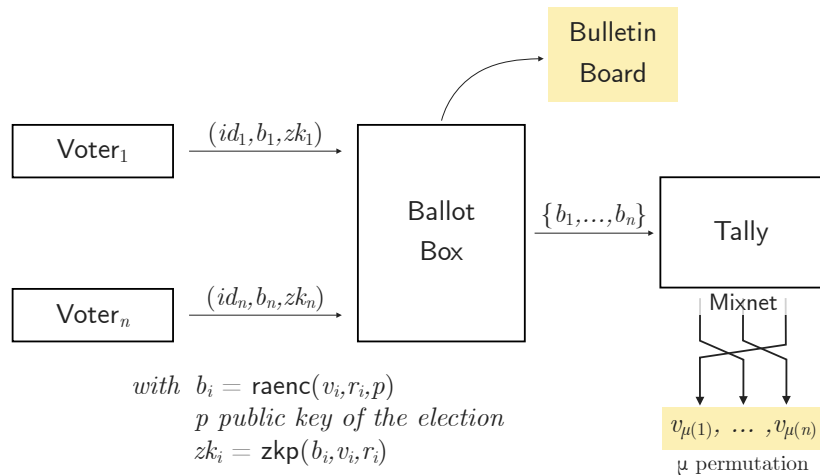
Bulletin Board

Voter$_1$

$(id_1, b_1, zk_1)$

Ballot Box

$\{b_1, \ldots, b_n\}$

Tally

Voter$_n$

$(id_n, b_n, zk_n)$

Mixnet

$v_{\mu(1)}, \ldots, v_{\mu(n)}$

μ permutation

$with\ \ b_i = \mathsf{raenc}(v_i, r_i, p)$
$p\ public\ key\ of\ the\ election$
$zk_i = \mathsf{zkp}(b_i, v_i, r_i)$